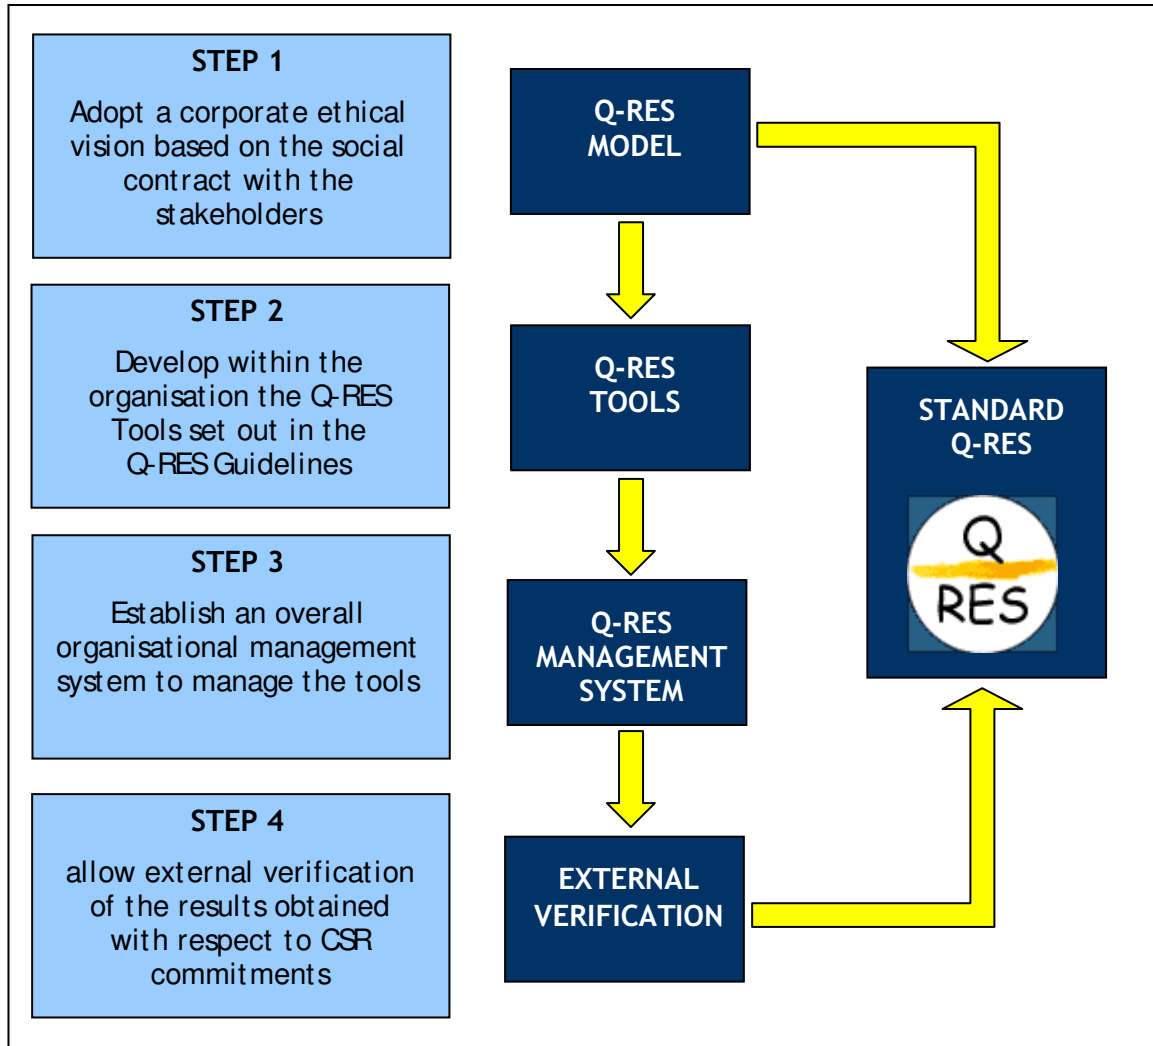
STEP 1

Adopt a corporate ethical vision based on the social contract with the stakeholders

STEP 2

Develop within the organisation the Q-RES Tools set out in the Q-RES Guidelines

STEP 3

Establish an overall organisational management system to manage the tools

STEP 4

allow external verification of the results obtained with respect to CSR commitments

Q-RES MODEL

Q-RES TOOLS

Q-RES MANAGEMENT SYSTEM

EXTERNAL VERIFICATION

STANDARD Q-RES

Q RES